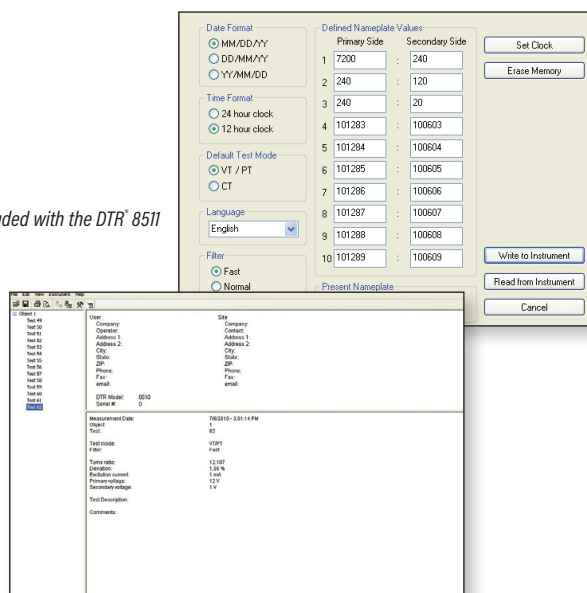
Date Format
MM/DD/YY
DD/MM/YY
YY/MM/DD

Time Format
24 hour clock
12 hour clock

Default Test Mode
VT / PT
CT

Language
English

Filter
Fast
Normal

Defined Nameplate Values

| | Primary Side | | Secondary Side |
|---|---|---|---|
| 1 | 7200 | : | 240 |
| 2 | 240 | : | 120 |
| 3 | 240 | : | 20 |
| 4 | 101283 | : | 100603 |
| 5 | 101284 | : | 100604 |
| 6 | 101285 | : | 100605 |
| 7 | 101286 | : | 100606 |
| 8 | 101287 | : | 100607 |
| 9 | 101288 | : | 100608 |
| 10 | 101289 | : | 100609 |

Present Nameplate

Set Clock
Erase Memory
Write to Instrument
Read from Instrument
Cancel

uded with the DTR® 8511

File Edit View Dashboard Help

Object 1
Test 49
Test 50
Test 51
Test 52
Test 53
Test 54
Test 55
Test 56
Test 57
Test 58
Test 59
Test 60
Test 61
Test 62

User
Company:
Operator:
Address 1:
Address 2:
City:
State:
ZIP:
Phone:
Fax:
email:

Site
Company:
Contact:
Address 1:
Address 2:
City:
State:
ZIP:
Phone:
Fax:
email:

DTR Model: 8510
Serial #: 0

Measurement Date: 7/6/2010 - 3:01:14 PM
Object: 1
Test: 62

Test mode: VT/PT
Filter: Fast

Turns ratio: 12.187
Deviation: 1.56 %
Excitation current: 1 mA
Primary voltage: 12 V
Secondary voltage: 1 V

Test Description:

Comments: